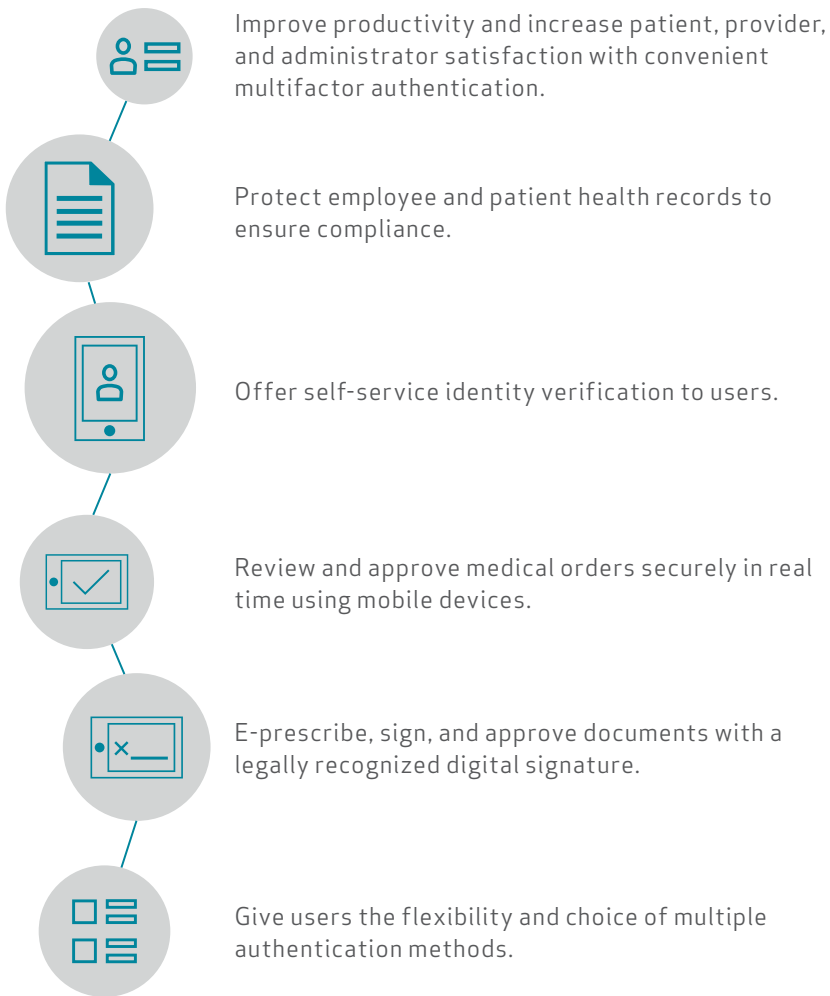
Improve productivity and increase patient, provider, and administrator satisfaction with convenient multifactor authentication.

Protect employee and patient health records to ensure compliance.

Offer self-service identity verification to users.

Review and approve medical orders securely in real time using mobile devices.

E-prescribe, sign, and approve documents with a legally recognized digital signature.

Give users the flexibility and choice of multiple authentication methods.